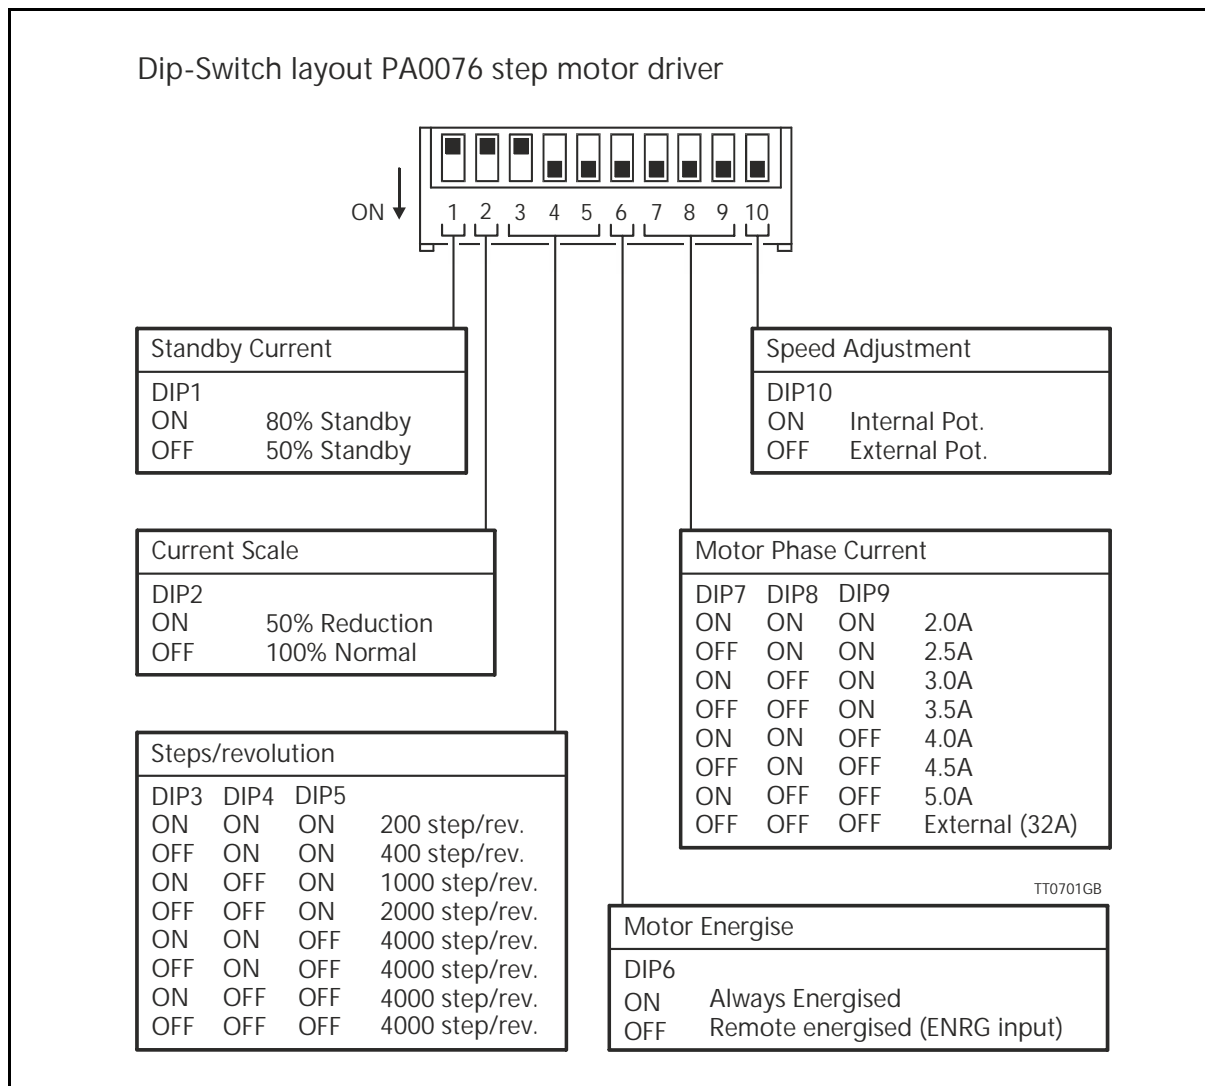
Dip-Switch layout PA0076 step motor driver

ON

1 2 3 4 5 6 7 8 9 10

Standby Current

DIP1
ON 80% Standby
OFF 50% Standby

Speed Adjustment

DIP10
ON Internal Pot.
OFF External Pot.

Current Scale

DIP2
ON 50% Reduction
OFF 100% Normal

Motor Phase Current

| DIP7 | DIP8 | DIP9 | |
|---|---|---|---|
| ON | ON | ON | 2.0A |
| OFF | ON | ON | 2.5A |
| ON | OFF | ON | 3.0A |
| OFF | OFF | ON | 3.5A |
| ON | ON | OFF | 4.0A |
| OFF | ON | OFF | 4.5A |
| ON | OFF | OFF | 5.0A |
| OFF | OFF | OFF | External (32A) |

Steps/revolution

| DIP3 | DIP4 | DIP5 | |
|---|---|---|---|
| ON | ON | ON | 200 step/rev. |
| OFF | ON | ON | 400 step/rev. |
| ON | OFF | ON | 1000 step/rev. |
| OFF | OFF | ON | 2000 step/rev. |
| ON | ON | OFF | 4000 step/rev. |
| OFF | ON | OFF | 4000 step/rev. |
| ON | OFF | OFF | 4000 step/rev. |
| OFF | OFF | OFF | 4000 step/rev. |

TT0701GB

Motor Energise

DIP6
ON Always Energised
OFF Remote energised (ENRG input)